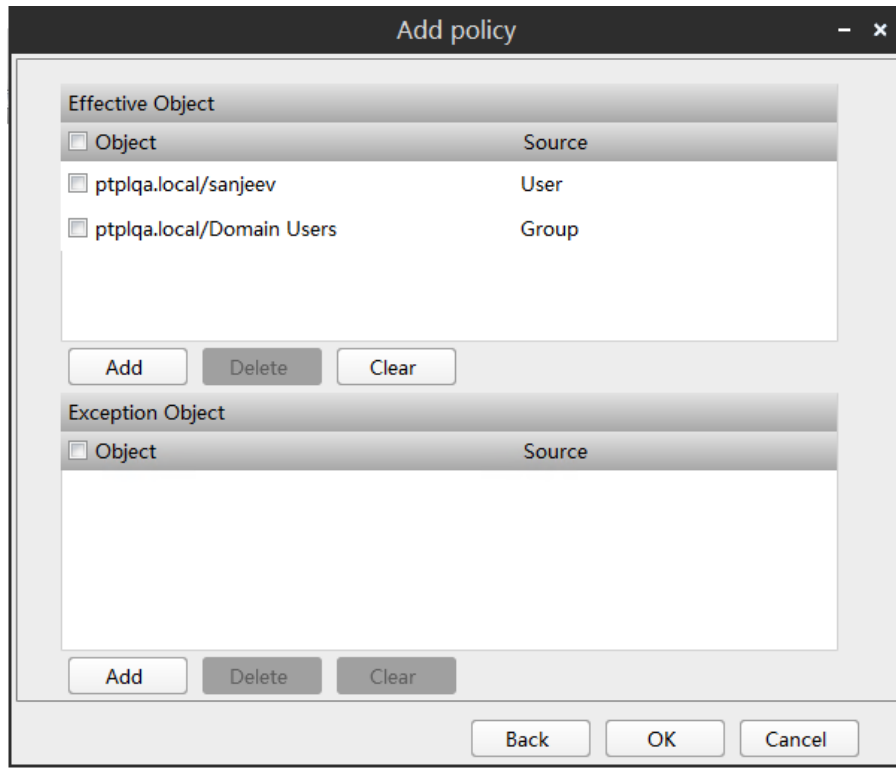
Add policy
– ×

Effective Object

| Object | Source |
|---|---|
| ptplqa.local/sanjeev | User |
| ptplqa.local/Domain Users | Group |

Add Delete Clear

Exception Object

| Object | Source |
|---|---|

Add Delete Clear

Back OK Cancel